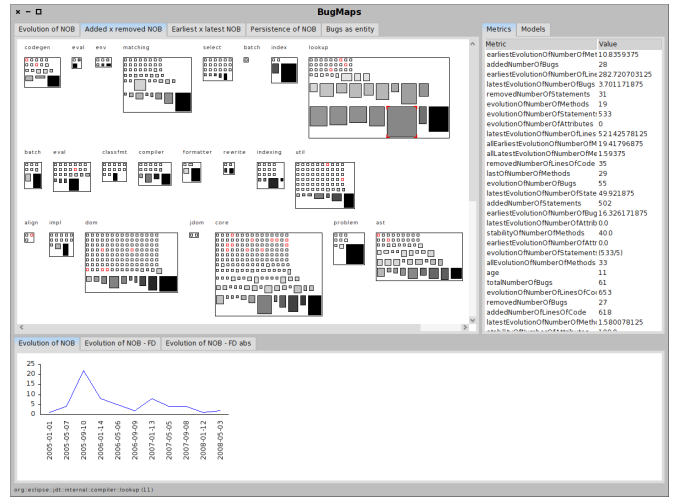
× – □ BugMaps

Evolution of NOB | Added x removed NOB | Earliest x latest NOB | Persistence of NOB | Bugs as entity

codegen eval env matching select batch index lookup

batch eval classfmt compiler formatter rewrite indexing util

align impl dom jdom core problem ast

Metrics | Models

| Metric | Value |
|---|---|
| earliestEvolutionOfNumberOfMet | 10.8359375 |
| addedNumberOfBugs | 28 |
| earliestEvolutionOfNumberOfLine | 282.720703125 |
| latestEvolutionOfNumberOfBugs | 3.701171875 |
| removedNumberOfStatements | 31 |
| evolutionOfNumberOfMethods | 19 |
| evolutionOfNumberOfStatements | 533 |
| evolutionOfNumberOfAttributes | 0 |
| latestEvolutionOfNumberOfLines | 52.142578125 |
| allEarliestEvolutionOfNumberOfM | 19.41796875 |
| allLatestEvolutionOfNumberOfMe | 1.59375 |
| removedNumberOfLinesOfCode | 35 |
| lastOfNumberOfMethods | 29 |
| evolutionOfNumberOfBugs | 55 |
| latestEvolutionOfNumberOfState | 49.921875 |
| addedNumberOfStatements | 502 |
| earliestEvolutionOfNumberOfBug | 16.326171875 |
| latestEvolutionOfNumberOfAttrib | 0.0 |
| stabilityOfNumberOfMethods | 40.0 |
| earliestEvolutionOfNumberOfAttr | 0.0 |
| evolutionOfNumberOfStatement | (533/5) |
| allEvolutionOfNumberOfMethods | 33 |
| age | 11 |
| totalNumberOfBugs | 61 |
| evolutionOfNumberOfLinesOfCo | 653 |
| removedNumberOfBugs | 27 |
| addedNumberOfLinesOfCode | 618 |
| latestEvolutionOfNumberOfMeth | 1.580078125 |

Evolution of NOB | Evolution of NOB - FD | Evolution of NOB - FD abs

20
10
0

2005-01-01 2005-05-07 2005-09-10 2006-01-14 2006-05-06 2006-09-09 2007-01-13 2007-05-05 2007-09-08 2008-01-12 2008-05-03

org.eclipse.jdt.internal.compiler.lookup (11)